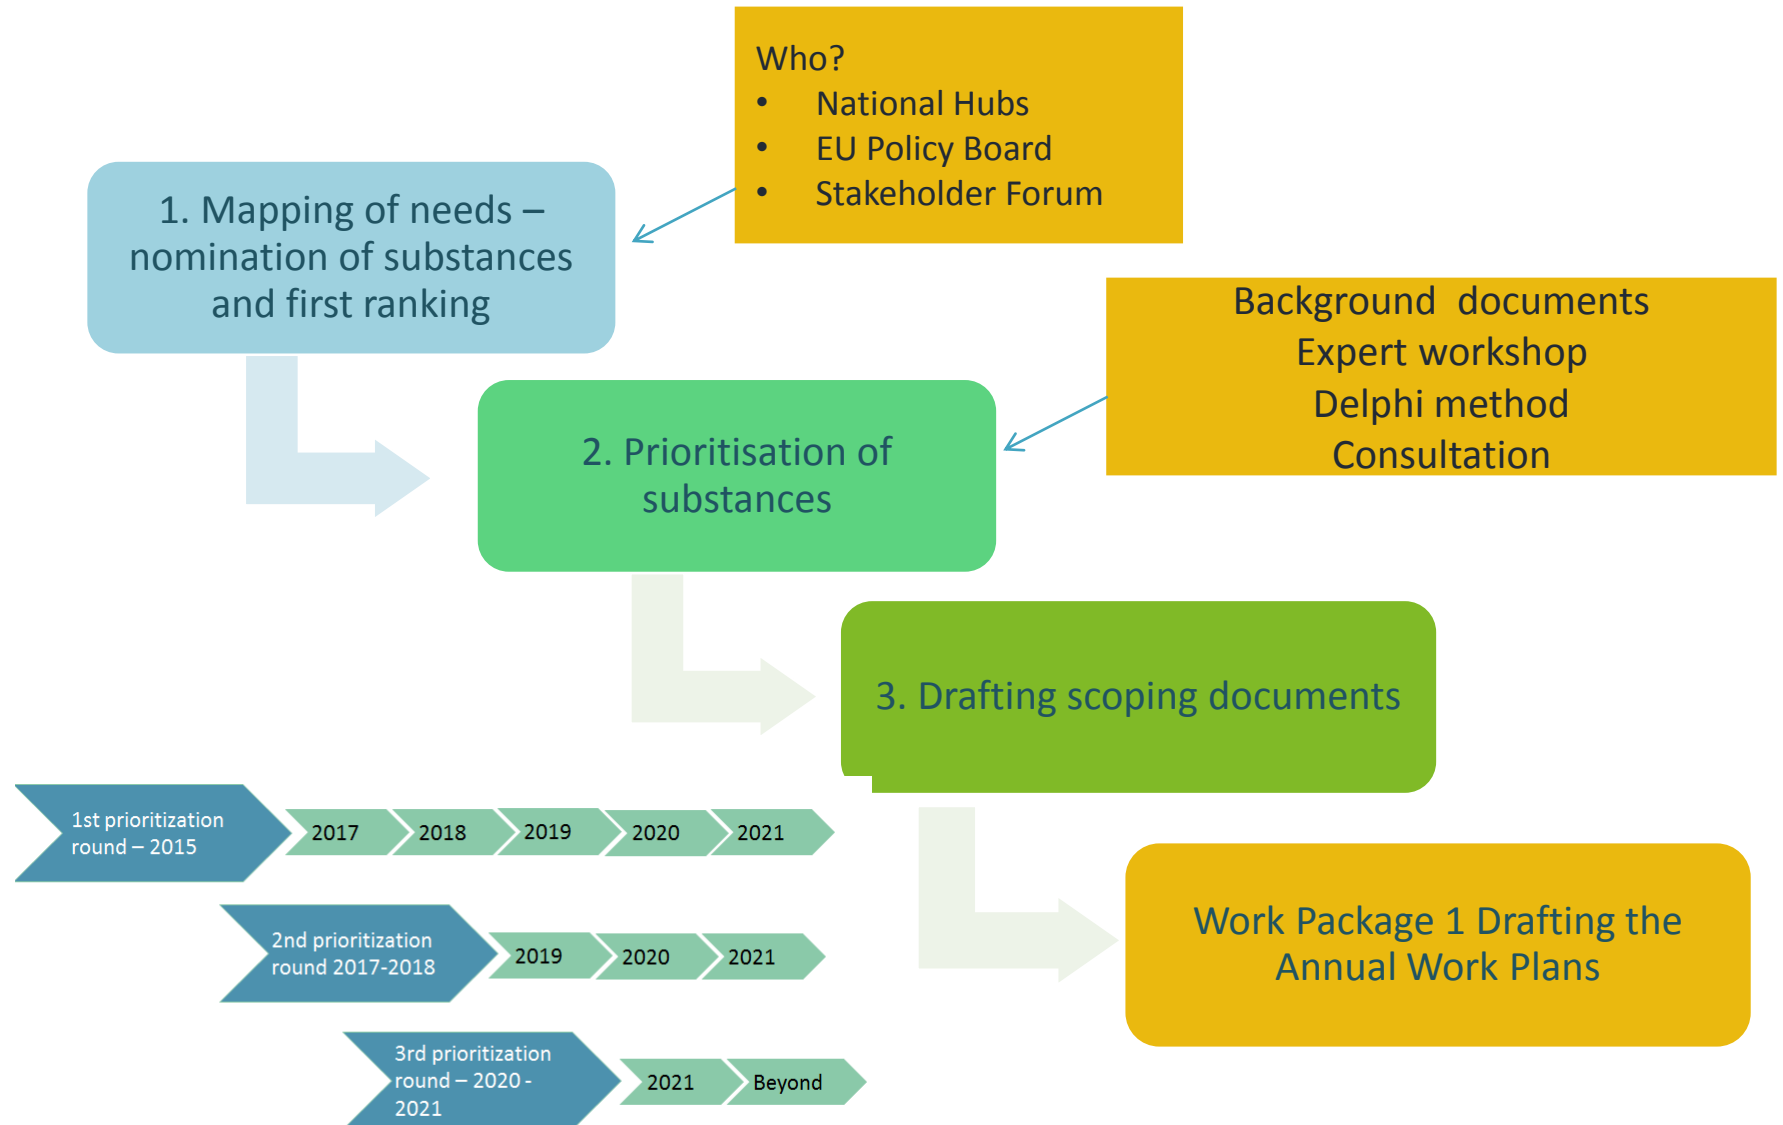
Who?
• National Hubs
• EU Policy Board
• Stakeholder Forum

1. Mapping of needs – nomination of substances and first ranking

Background documents
Expert workshop
Delphi method
Consultation

2. Prioritisation of substances

3. Drafting scoping documents

1st prioritization round – 2015

2017 | 2018 | 2019 | 2020 | 2021

2nd prioritization round 2017-2018

2019 | 2020 | 2021

3rd prioritization round – 2020 - 2021

2021 | Beyond

Work Package 1 Drafting the Annual Work Plans